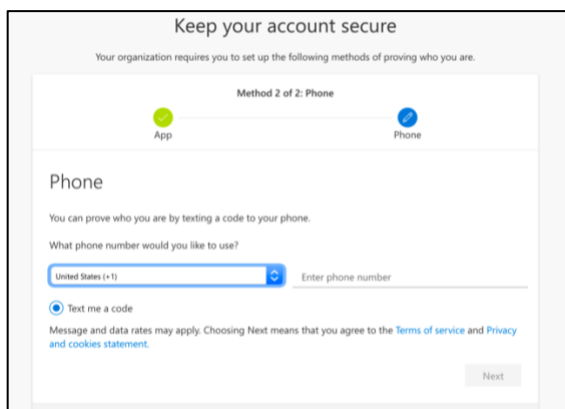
Keep your account secure

Your organization requires you to set up the following methods of proving who you are.

Method 2 of 2: Phone

App

Phone

Phone

You can prove who you are by texting a code to your phone.

What phone number would you like to use?

United States (+1)

Enter phone number

Text me a code

Message and data rates may apply. Choosing Next means that you agree to the Terms of service and Privacy and cookies statement.

Next